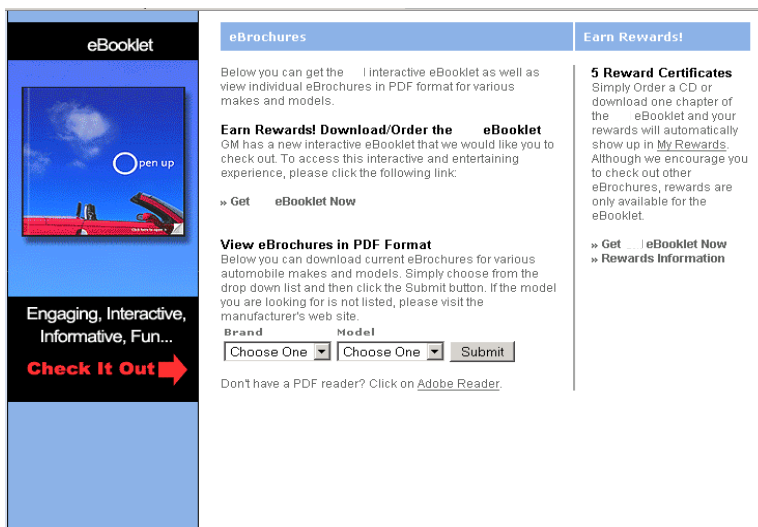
eBooklet

Open up

Click here to open it

Engaging, Interactive, Informative, Fun...

Check It Out

eBrochures

Below you can get the interactive eBooklet as well as view individual eBrochures in PDF format for various makes and models.

Earn Rewards! Download/Order the eBooklet

GM has a new interactive eBooklet that we would like you to check out. To access this interactive and entertaining experience, please click the following link:

» Get eBooklet Now

View eBrochures in PDF Format

Below you can download current eBrochures for various automobile makes and models. Simply choose from the drop down list and then click the Submit button. If the model you are looking for is not listed, please visit the manufacturer's web site.

Brand
Choose One

Model
Choose One

Submit

Don't have a PDF reader? Click on Adobe Reader.

Earn Rewards!

5 Reward Certificates

Simply Order a CD or download one chapter of the eBooklet and your rewards will automatically show up in My Rewards. Although we encourage you to check out other eBrochures, rewards are only available for the eBooklet.

» Get eBooklet Now
» Rewards Information